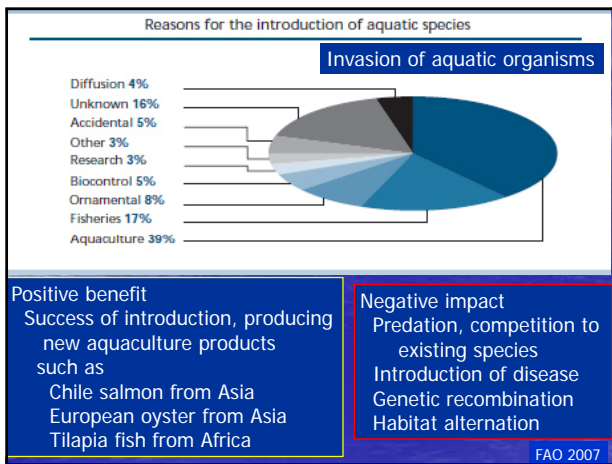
Reasons for the introduction of aquatic species

Invasion of aquatic organisms

Diffusion 4%
Unknown 16%
Accidental 5%
Other 3%
Research 3%
Biocontrol 5%
Ornamental 8%
Fisheries 17%
Aquaculture 39%

Positive benefit
Success of introduction, producing new aquaculture products such as
Chile salmon from Asia
European oyster from Asia
Tilapia fish from Africa

Negative impact
Predation, competition to existing species
Introduction of disease
Genetic recombination
Habitat alternation

FAO 2007